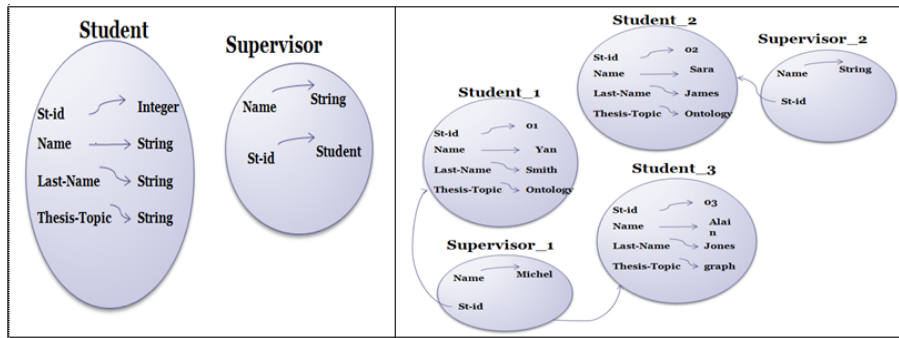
Student

St-id Integer

Name String

Last-Name String

Thesis-Topic String

Supervisor

Name String

St-id Student

Student_2

St-id 02

Name Sara

Last-Name James

Thesis-Topic Ontology

Supervisor_2

Name String

St-id

Student_1

St-id 01

Name Yan

Last-Name Smith

Thesis-Topic Ontology

Student_3

St-id 03

Name Alai n

Last-Name Jones

Thesis-Topic graph

Supervisor_1

Name Michel

St-id